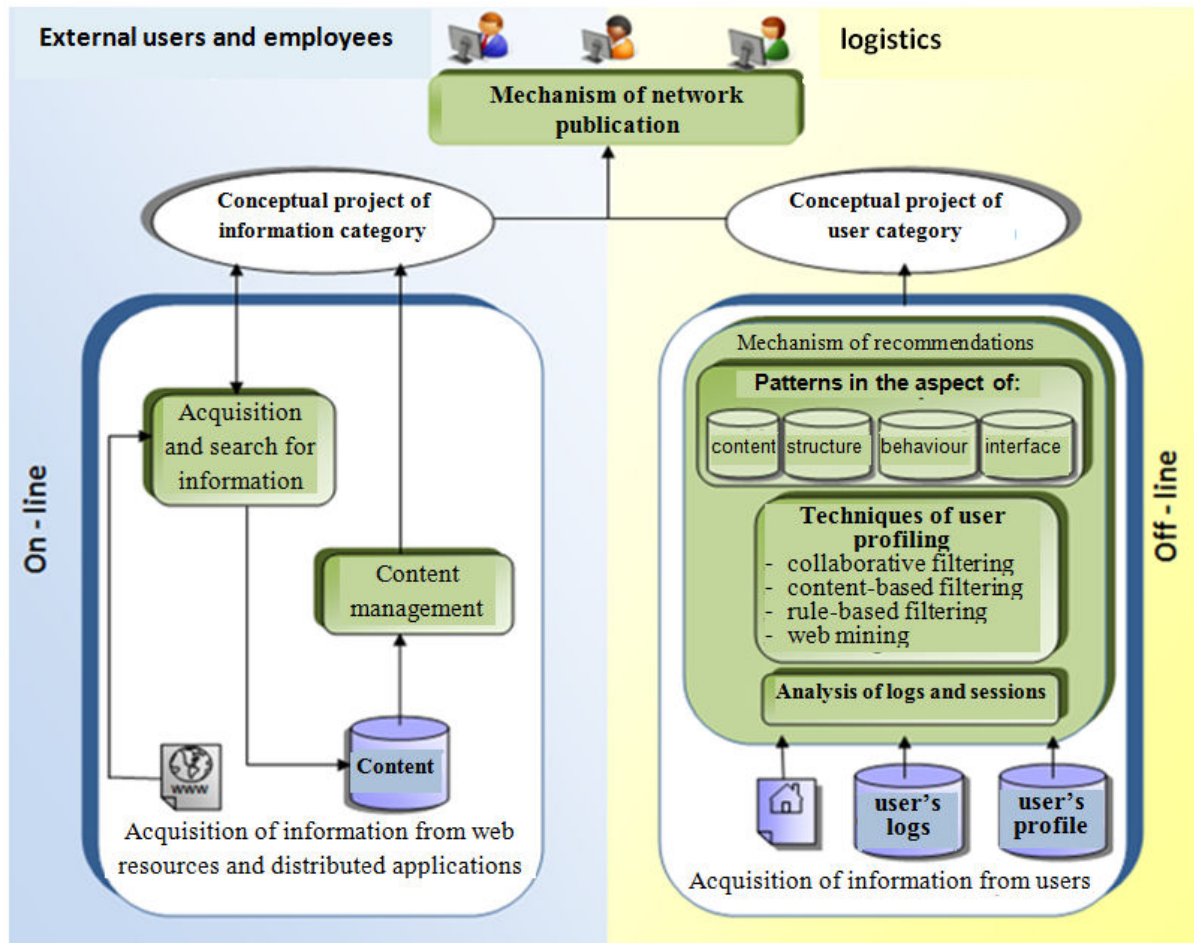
External users and employees

logistics

Mechanism of network publication

Conceptual project of information category

Conceptual project of user category

On - line

Acquisition and search for information

Content management

www

Content

Acquisition of information from web resources and distributed applications

Mechanism of recommendations

Patterns in the aspect of:

content

structure

behaviour

interface

Techniques of user profiling
- collaborative filtering
- content-based filtering
- rule-based filtering
- web mining

Analysis of logs and sessions

user's logs

user's profile

Acquisition of information from users

Off - line